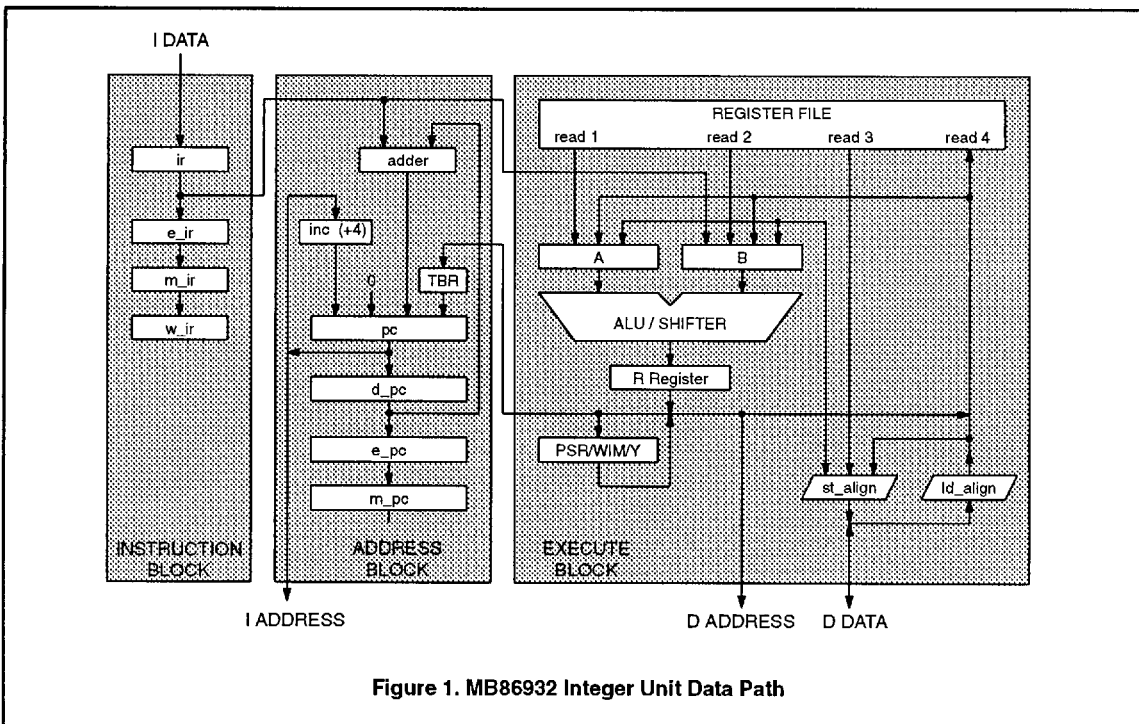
I DATA

ir

e_ir

m_ir

w_ir

INSTRUCTION BLOCK

adder

inc (+4)

0

TBR

pc

d_pc

e_pc

m_pc

ADDRESS BLOCK

REGISTER FILE

read 1

read 2

read 3

read 4

A

B

ALU / SHIFTER

R Register

PSR/WIM/Y

st_align

ld_align

EXECUTE BLOCK

I ADDRESS

D ADDRESS

D DATA

Figure 1. MB86932 Integer Unit Data Path